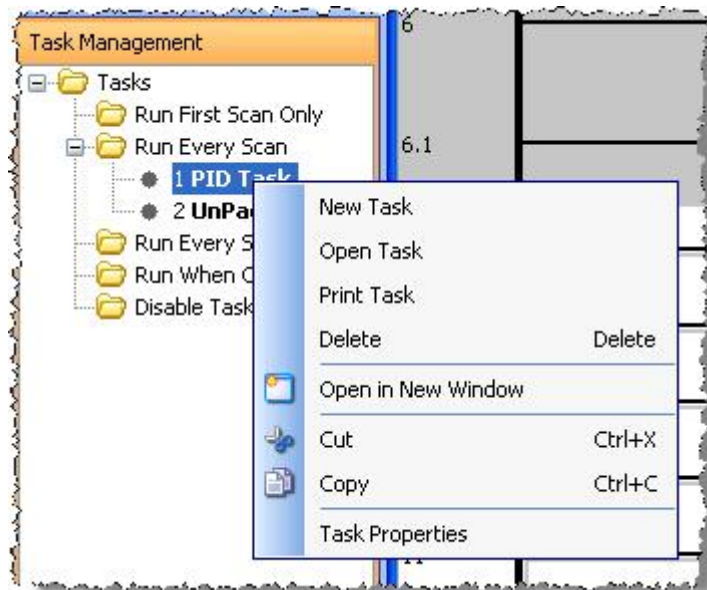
Task Management
Tasks
Run First Scan Only
Run Every Scan
1 PID Task
2 UnPa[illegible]
Run Every S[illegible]
Run When C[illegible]
Disable Task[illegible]

6
6.1

New Task
Open Task
Print Task
Delete Delete
Open in New Window
Cut Ctrl+X
Copy Ctrl+C
Task Properties